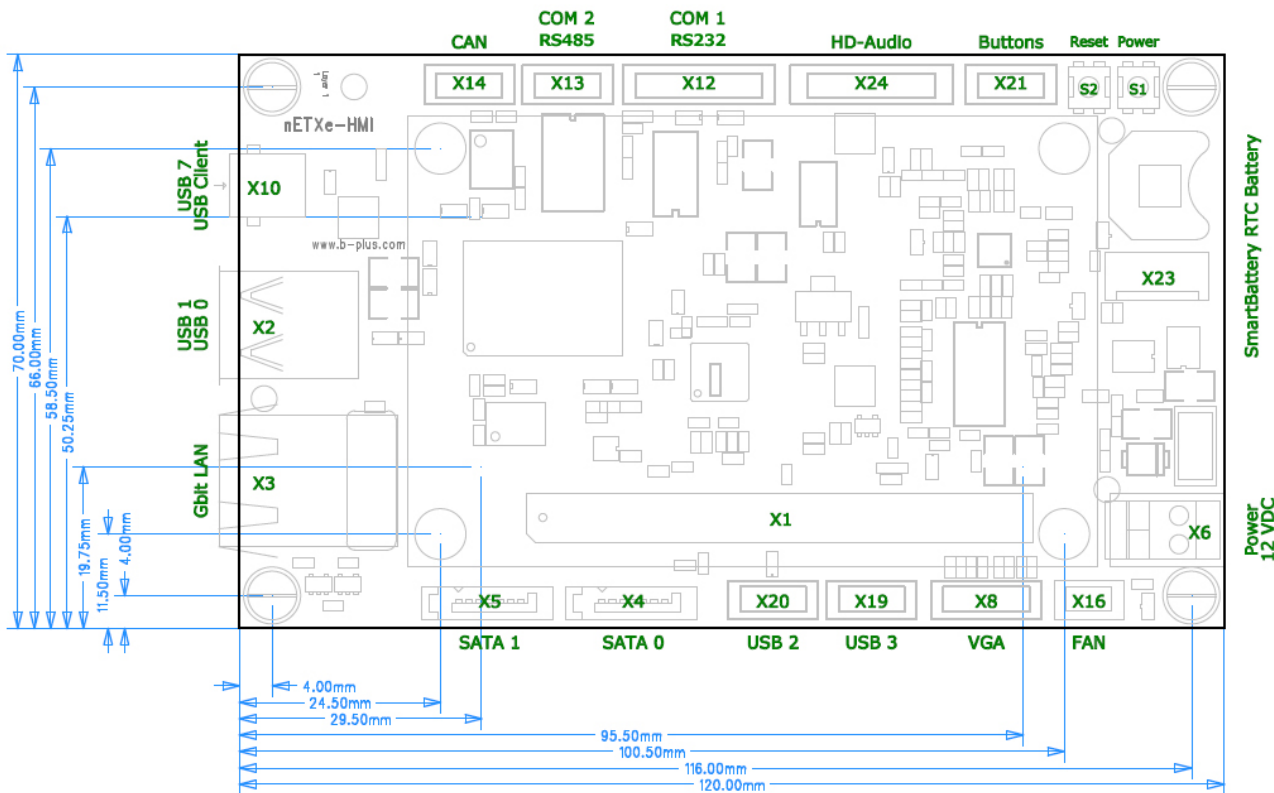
CAN
COM 2
RS485
COM 1
RS232
HD-Audio
Buttons
Reset
Power
X14
X13
X12
X24
X21
S2
S1
nETXe-HMI
USB 7
USB Client
X10
www.b-plus.com
SmartBattery RTC Battery
X23
USB 1
USB 0
X2
Gbit LAN
X3
X1
Power
12 VDC
X6
X5
X4
X20
X19
X8
X16
SATA 1
SATA 0
USB 2
USB 3
VGA
FAN
70.00mm
66.00mm
58.50mm
50.25mm
19.75mm
11.50mm
4.00mm
4.00mm
24.50mm
29.50mm
95.50mm
100.50mm
116.00mm
120.00mm